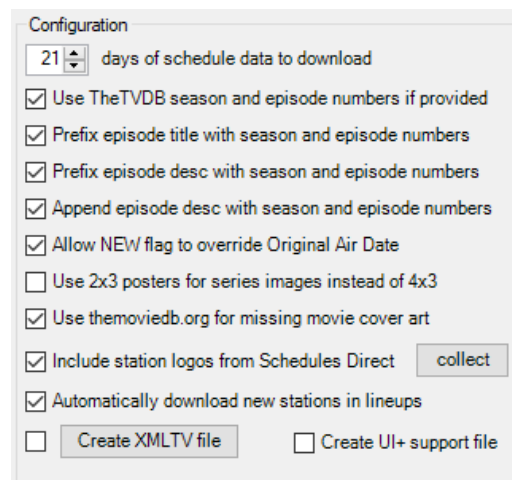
Configuration

21 days of schedule data to download

☑ Use TheTVDB season and episode numbers if provided

☑ Prefix episode title with season and episode numbers

☑ Prefix episode desc with season and episode numbers

☑ Append episode desc with season and episode numbers

☑ Allow NEW flag to override Original Air Date

☐ Use 2x3 posters for series images instead of 4x3

☑ Use themoviedb.org for missing movie cover art

☑ Include station logos from Schedules Direct collect

☑ Automatically download new stations in lineups

☐ Create XMLTV file ☐ Create UI+ support file